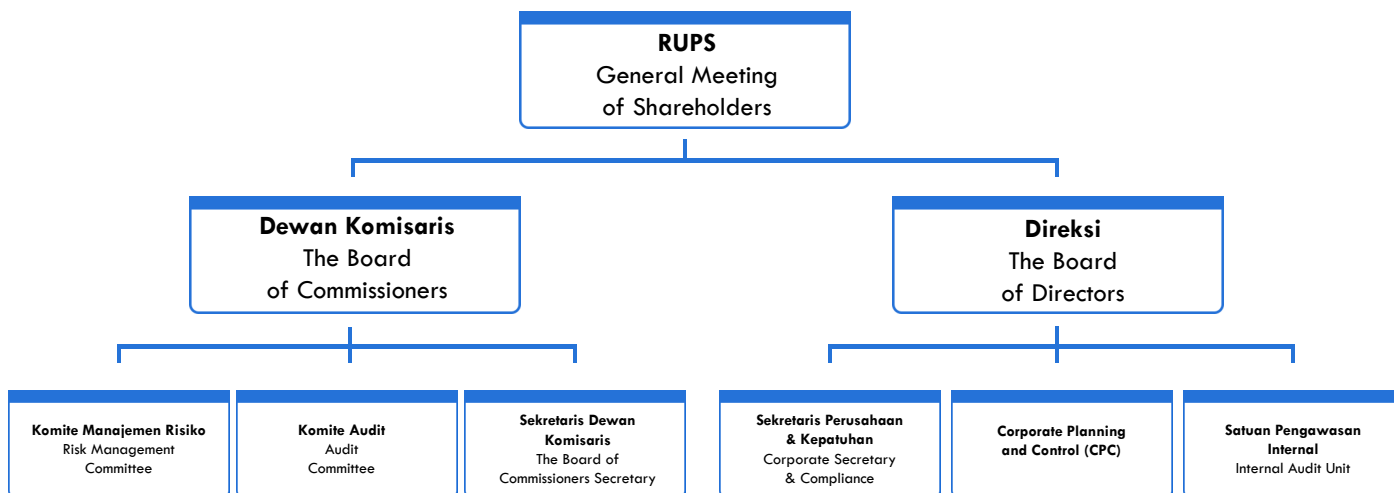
**RUPS**
General Meeting of Shareholders

**Dewan Komisaris**
The Board of Commissioners

**Direksi**
The Board of Directors

**Komite Manajemen Risiko**
Risk Management Committee

**Komite Audit**
Audit Committee

**Sekretaris Dewan Komisaris**
The Board of Commissioners Secretary

**Sekretaris Perusahaan & Kepatuhan**
Corporate Secretary & Compliance

**Corporate Planning and Control (CPC)**

**Satuan Pengawasan Internal**
Internal Audit Unit